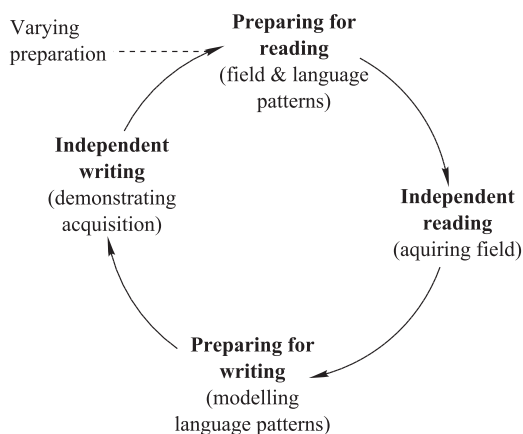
Varying preparation

**Preparing for reading**
(field & language patterns)

**Independent reading**
(aquiring field)

**Preparing for writing**
(modelling language patterns)

**Independent writing**
(demonstrating acquisition)